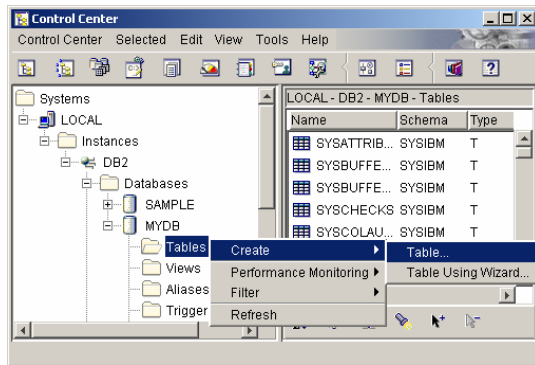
Control Center

Control Center Selected Edit View Tools Help

Systems
LOCAL
Instances
DB2
Databases
SAMPLE
MYDB
Tables
Views
Aliases
Trigger

LOCAL - DB2 - MYDB - Tables

| Name | Schema | Type |
|---|---|---|
| SYSATTRIB... | SYSIBM | T |
| SYSBUFFE... | SYSIBM | T |
| SYSBUFFE... | SYSIBM | T |
| SYSCHECKS | SYSIBM | T |
| SYSCOLAU... | SYSIBM | T |

Create
Performance Monitoring
Filter
Refresh

Table...
Table Using Wizard...